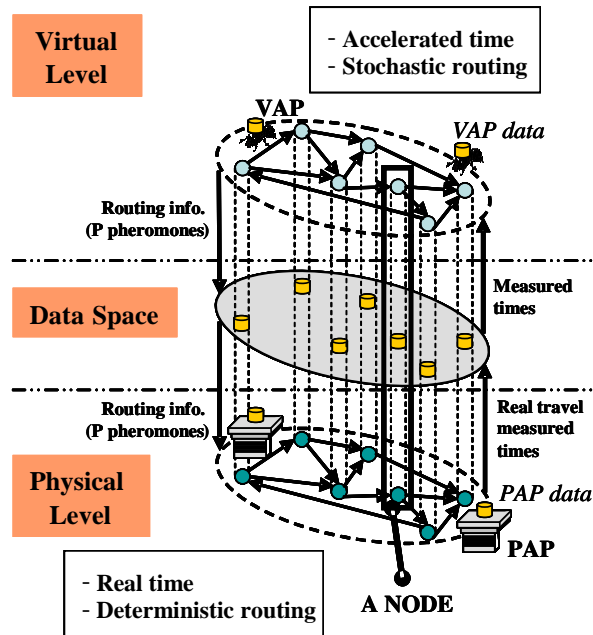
Virtual Level

- Accelerated time
- Stochastic routing

VAP

VAP data

Routing info. (P pheromones)

Measured times

Data Space

Routing info. (P pheromones)

Real travel measured times

Physical Level

PAP data

PAP

- Real time
- Deterministic routing

A NODE